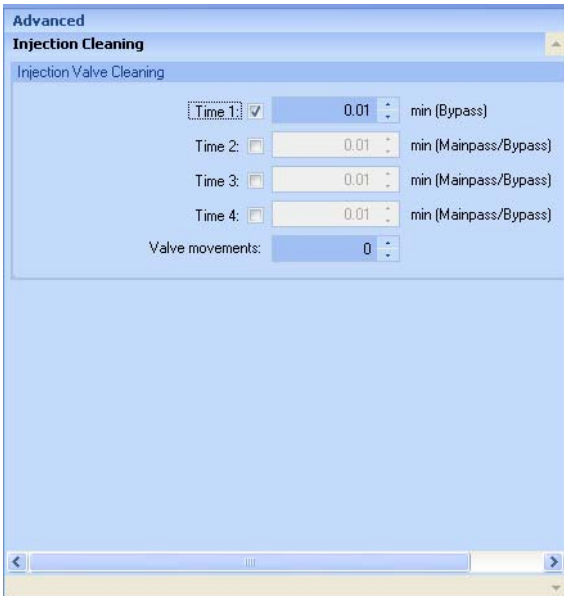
Advanced

Injection Cleaning

Injection Valve Cleaning

Time 1: 0.01 min (Bypass)

Time 2: 0.01 min (Mainpass/Bypass)

Time 3: 0.01 min (Mainpass/Bypass)

Time 4: 0.01 min (Mainpass/Bypass)

Valve movements: 0